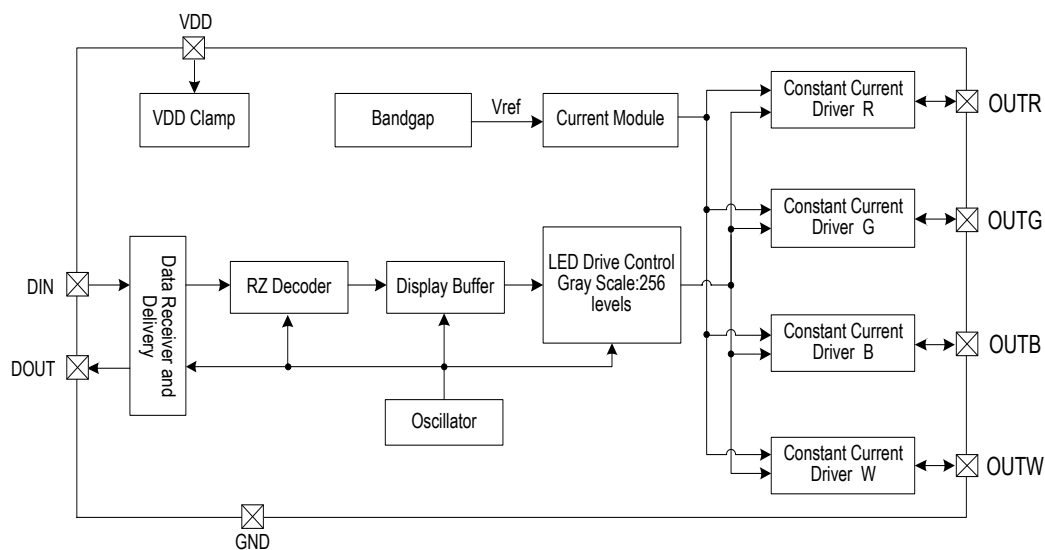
VDD

VDD Clamp

Bandgap

Vref

Current Module

Constant Current Driver R

OUTR

Constant Current Driver G

OUTG

DIN

Data Receiver and Delivery

RZ Decoder

Display Buffer

LED Drive Control Gray Scale:256 levels

Constant Current Driver B

OUTB

DOUT

Oscillator

Constant Current Driver W

OUTW

GND